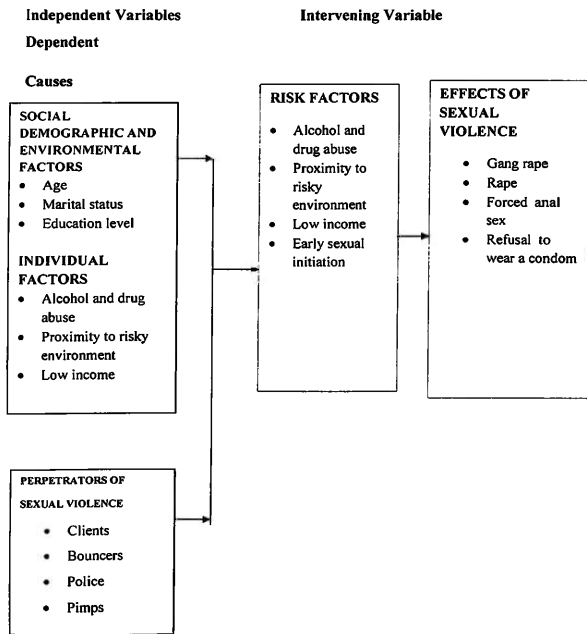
Independent Variables

Intervening Variable

Dependent

Causes

SOCIAL DEMOGRAPHIC AND ENVIRONMENTAL FACTORS
- Age
- Marital status
- Education level

INDIVIDUAL FACTORS
- Alcohol and drug abuse
- Proximity to risky environment
- Low income

RISK FACTORS
- Alcohol and drug abuse
- Proximity to risky environment
- Low income
- Early sexual initiation

EFFECTS OF SEXUAL VIOLENCE
- Gang rape
- Rape
- Forced anal sex
- Refusal to wear a condom

PERPETRATORS OF SEXUAL VIOLENCE
- Clients
- Bouncers
- Police
- Pimps